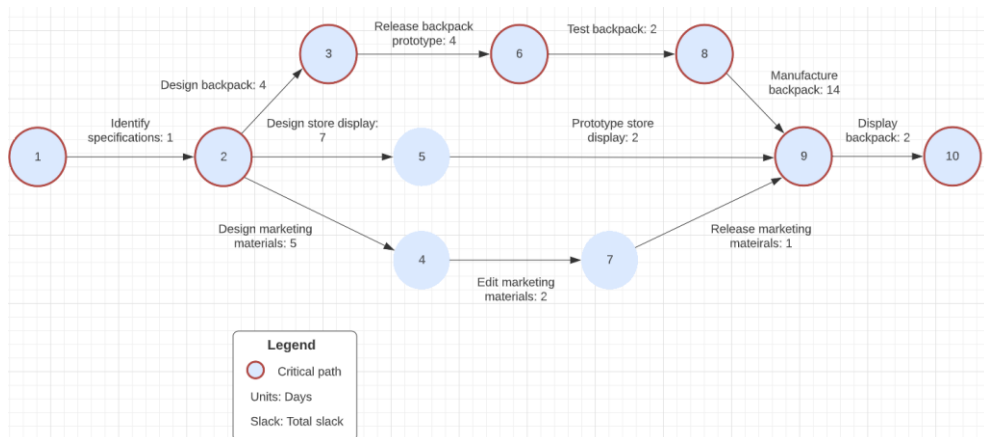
Identify specifications: 1

Design backpack: 4

Release backpack prototype: 4

Test backpack: 2

Manufacture backpack: 14

Display backpack: 2

Design store display: 7

Prototype store display: 2

Design marketing materials: 5

Edit marketing materials: 2

Release marketing mateirals: 1

1
2
3
4
5
6
7
8
9
10

Legend
Critical path
Units: Days
Slack: Total slack